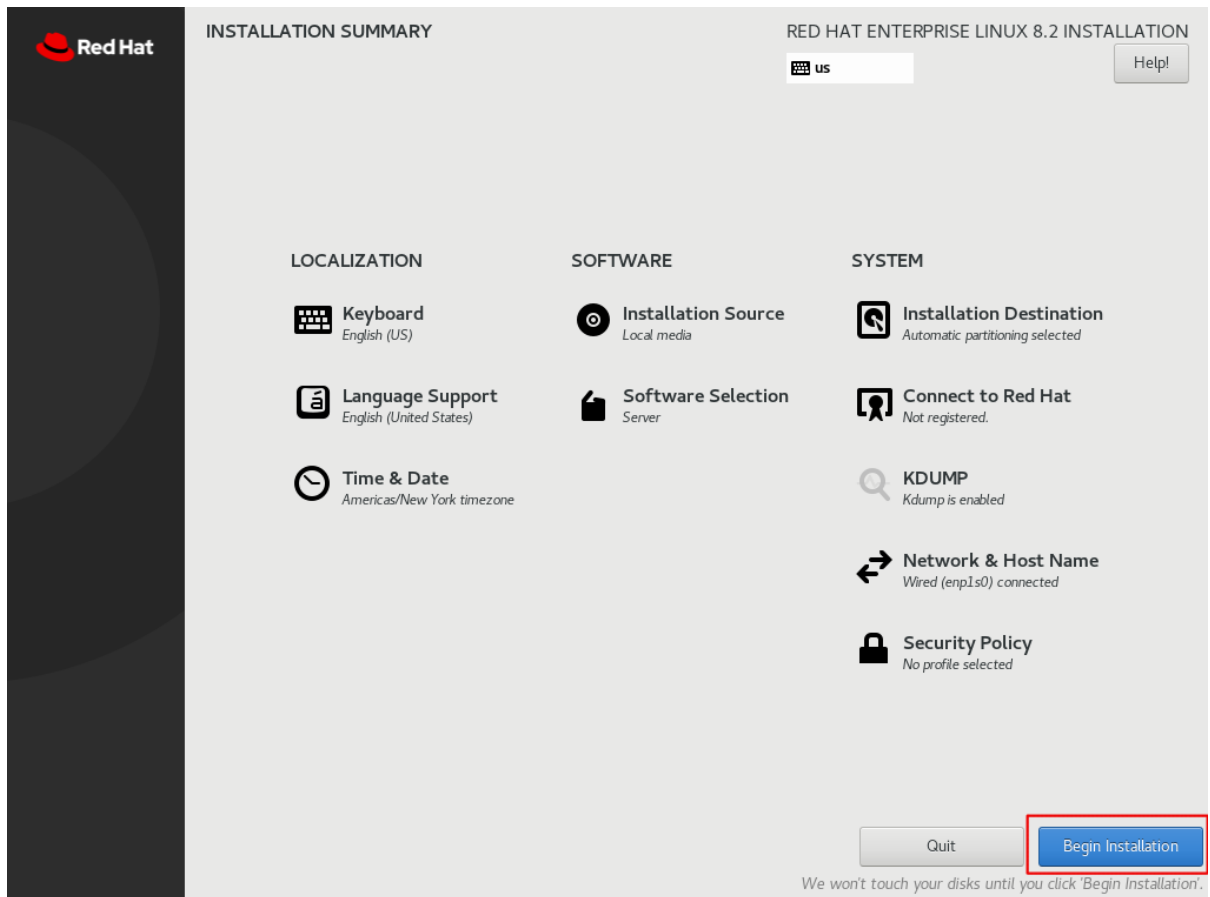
Red Hat

INSTALLATION SUMMARY

RED HAT ENTERPRISE LINUX 8.2 INSTALLATION

us

Help!

LOCALIZATION

Keyboard
English (US)

Language Support
English (United States)

Time & Date
Americas/New York timezone

SOFTWARE

Installation Source
Local media

Software Selection
Server

SYSTEM

Installation Destination
Automatic partitioning selected

Connect to Red Hat
Not registered.

KDUMP
Kdump is enabled

Network & Host Name
Wired (enp1s0) connected

Security Policy
No profile selected

Quit

Begin Installation

We won't touch your disks until you click 'Begin Installation'.